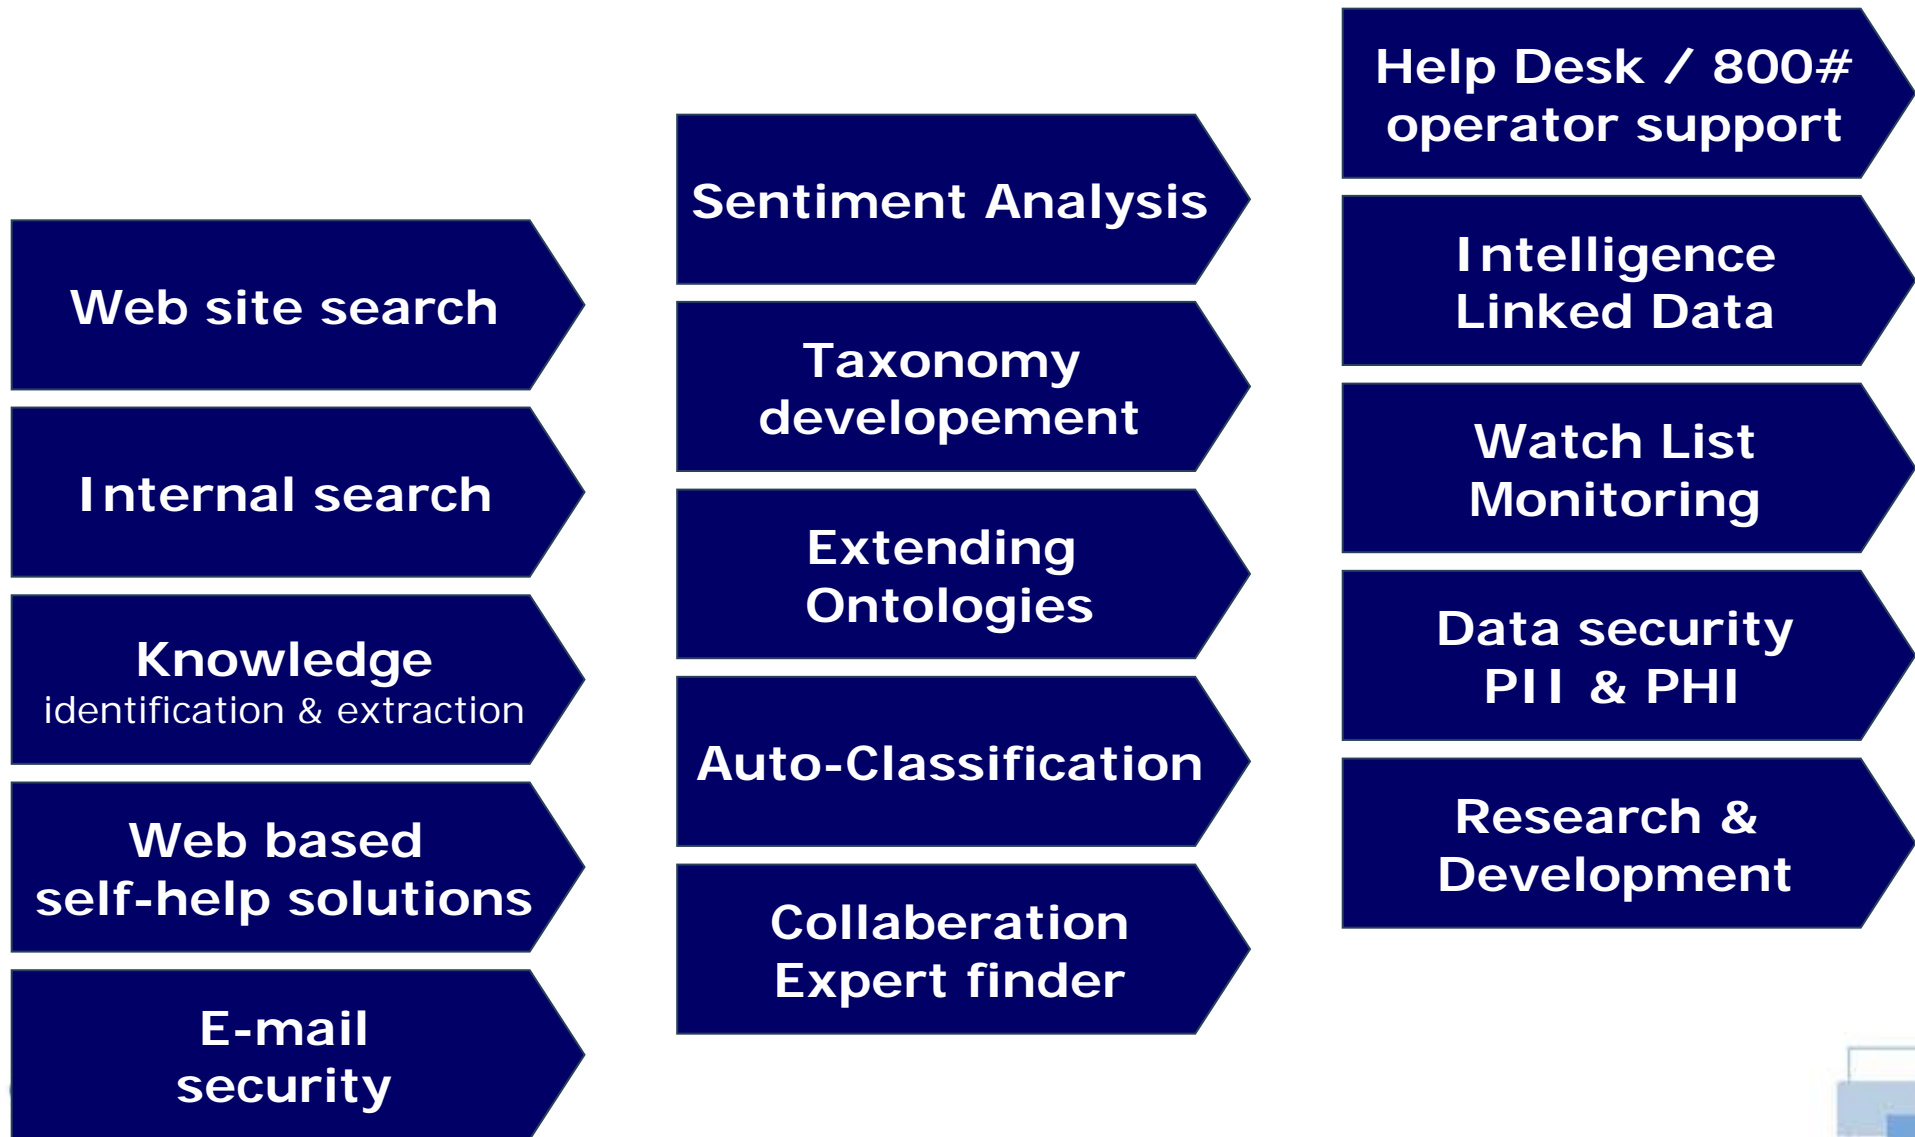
Web site search

Internal search

Knowledge
identification & extraction

Web based
self-help solutions

E-mail
security

Sentiment Analysis

Taxonomy
developement

Extending
Ontologies

Auto-Classification

Collaberation
Expert finder

Help Desk / 800#
operator support

Intelligence
Linked Data

Watch List
Monitoring

Data security
PII & PHI

Research &
Development